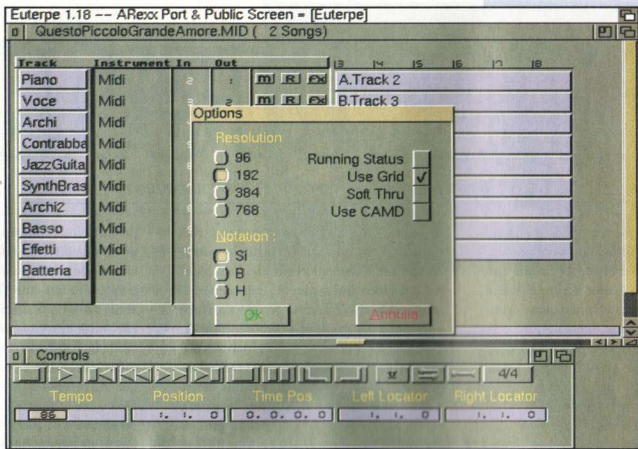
Euterpe 1.18 -- ARexx Port & Public Screen = [Euterpe]

QuestoPiccoloGrandeAmore.MID ( 2 Songs)

| Track | Instrument | In | Out | | | | |
|---|---|---|---|---|---|---|---|
| Piano | Midi | | | M | R | FX | A.Track 2 |
| Voce | Midi | | 2 | M | R | FX | B.Track 3 |
| Archi | Midi | | | | | | |
| Contrabba | Midi | | | | | | |
| JazzGuita | Midi | | | | | | |
| SynthBras | Midi | | | | | | |
| Archi2 | Midi | | | | | | |
| Basso | Midi | | | | | | |
| Effetti | Midi | | | | | | |
| Batteria | Midi | | | | | | |

13 14 15 16 17 18

Options

Resolution
96
192
384
768

Running Status
Use Grid ✓
Soft Thru
Use CAMD

Notation :
Si
B
H

Ok
Annulla

Controls

4/4

Tempo
Position
Time Pos.
Left Locator
Right Locator

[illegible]
1. 1. 0
0. 0. 0. 0
1. 1. 0
1. 1. 0